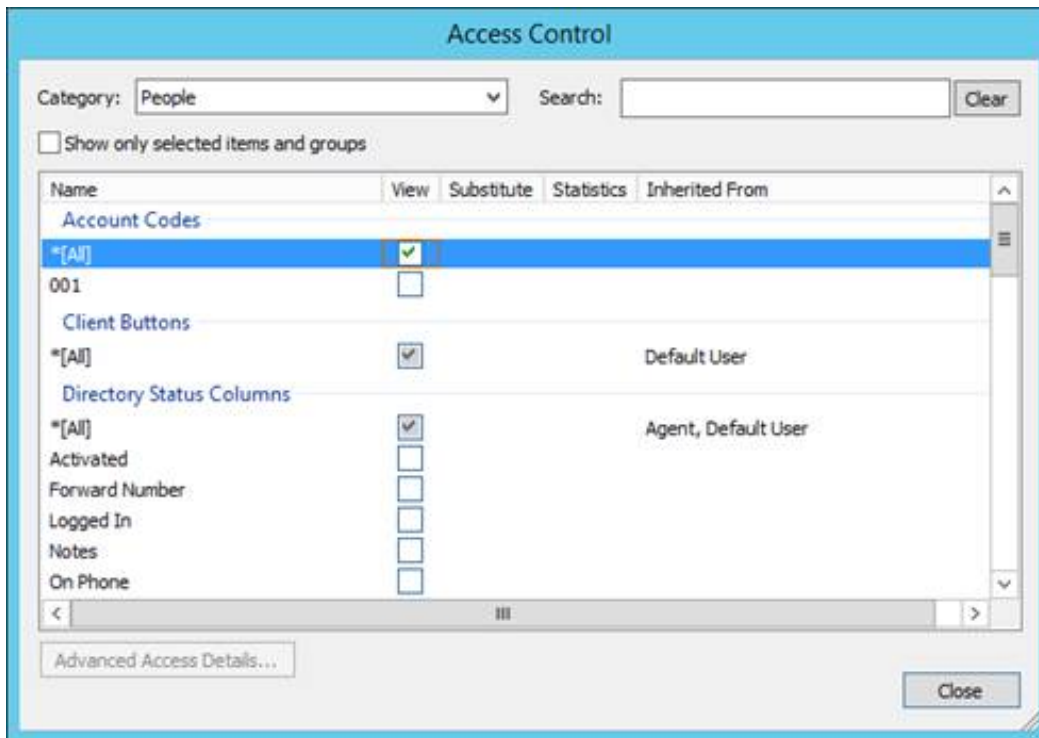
Access Control

Category: People

Search:

Clear

Show only selected items and groups

| Name | View | Substitute | Statistics | Inherited From |
|---|---|---|---|---|
| Account Codes | | | | |
| *[All] | ✓ | | | |
| 001 | ☐ | | | |
| Client Buttons | | | | |
| *[All] | ✓ | | | Default User |
| Directory Status Columns | | | | |
| *[All] | ✓ | | | Agent, Default User |
| Activated | ☐ | | | |
| Forward Number | ☐ | | | |
| Logged In | ☐ | | | |
| Notes | ☐ | | | |
| On Phone | ☐ | | | |

Advanced Access Details...

Close